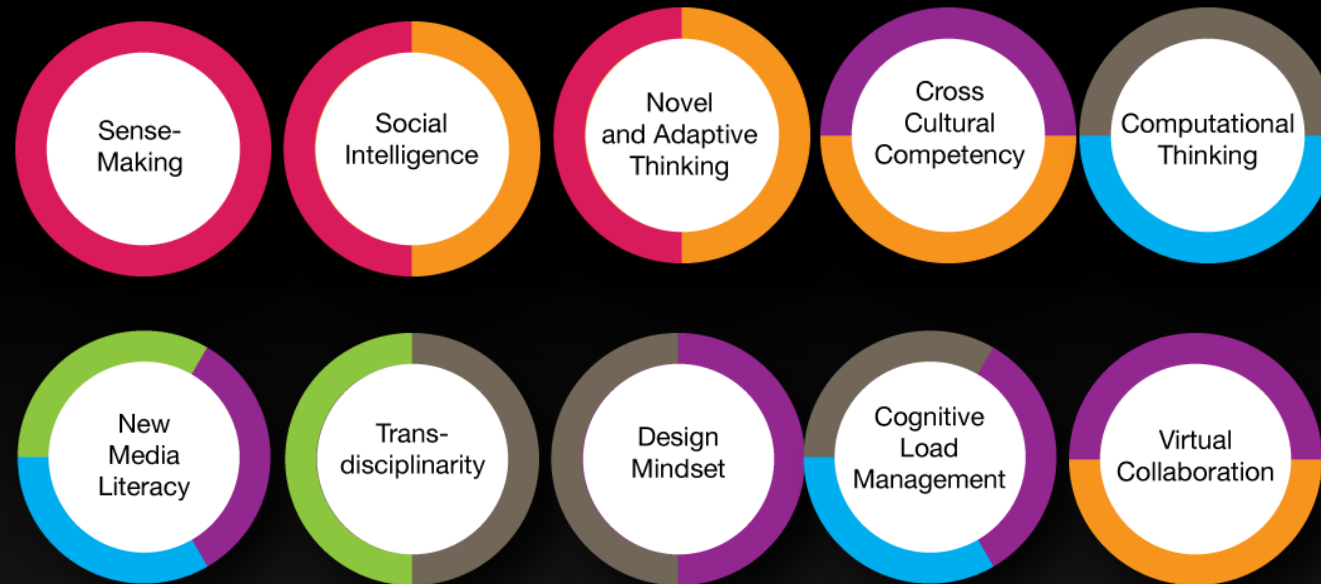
Sense-Making

Social Intelligence

Novel and Adaptive Thinking

Cross Cultural Competency

Computational Thinking

New Media Literacy

Transdisciplinarity

Design Mindset

Cognitive Load Management

Virtual Collaboration